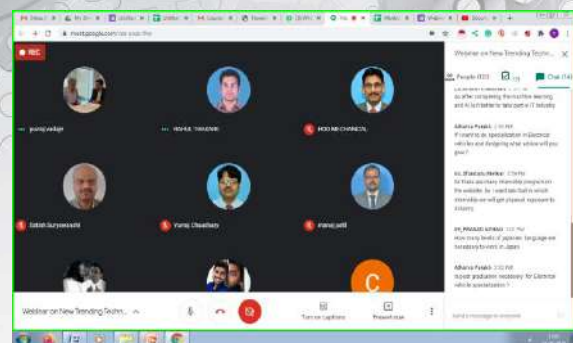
meet.google.com

REC

Webinar on New Trending Techn...

People (33)  Chat (14)

yuvraj wadkar

RAHUL THAKARE

HOD ME CHANGDL

Satish Suryawanshi

Vumaj Chaudhary

manoj patil

C

Webinar on New Trending Techn...

Turn on captions

Present now

...so after completing the machine learning and AI to further to take part in IT industry

Atharva Prasad  2:16 PM
If i want to do specialization in Electrical vehicles and designing what advice will you give?

Er. Bhairavi Mekhar  2:16 PM
Sir there are many internship programs on the website. So I would like to ask which internship we will get physical exposure to industry.

DR. PRAMOD KHALE  2:17 PM
How many levels of japanese language are necessary to work in Japan

Atharva Prasad  2:18 PM
Is post graduation necessary for Electrical vehicle specialization ?

Send a message to everyone